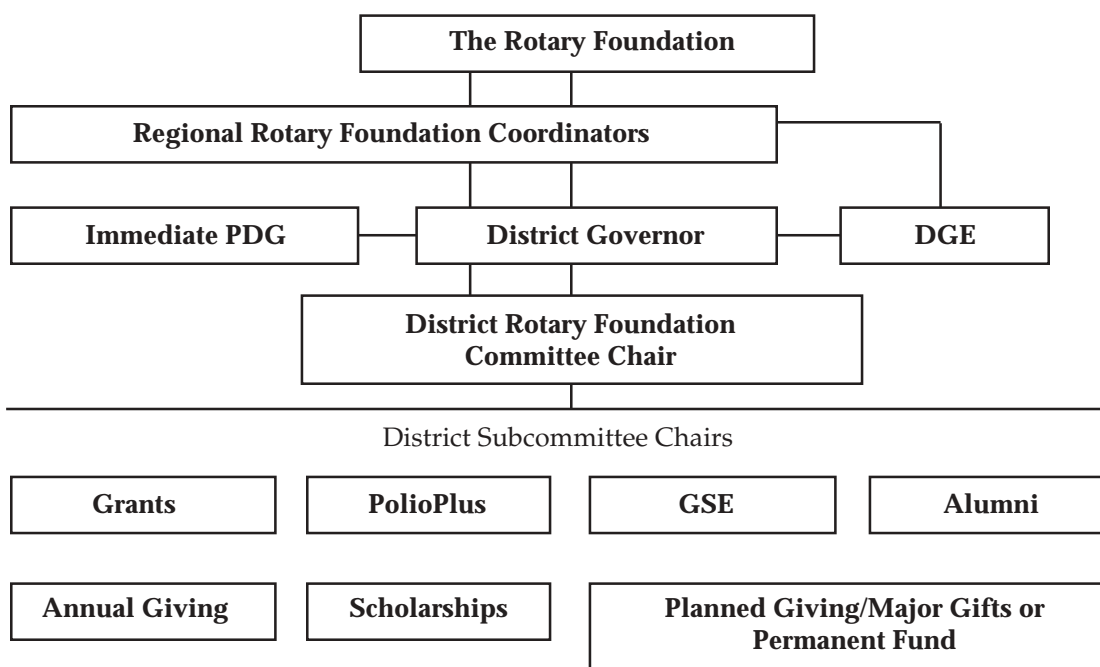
The Rotary Foundation

Regional Rotary Foundation Coordinators

Immediate PDG

District Governor

DGE

District Rotary Foundation Committee Chair

District Subcommittee Chairs

Grants

PolioPlus

GSE

Alumni

Annual Giving

Scholarships

Planned Giving/Major Gifts or Permanent Fund